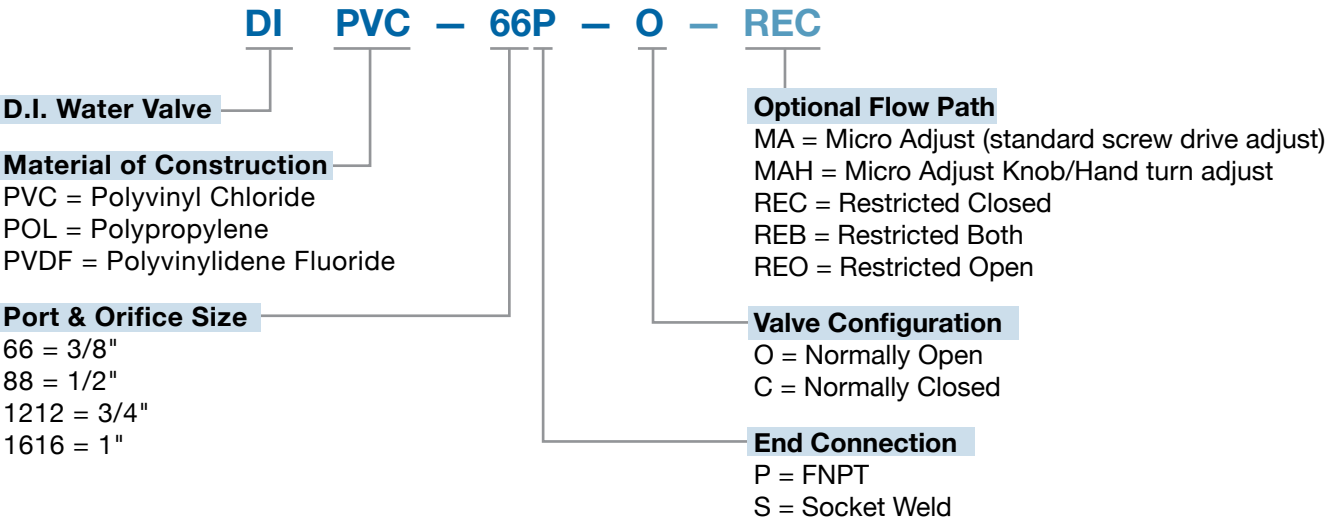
DI PVC — 66P — O — REC

D.I. Water Valve

Material of Construction
PVC = Polyvinyl Chloride
POL = Polypropylene
PVDF = Polyvinylidene Fluoride

Port & Orifice Size
66 = 3/8"
88 = 1/2"
1212 = 3/4"
1616 = 1"

Optional Flow Path
MA = Micro Adjust (standard screw drive adjust)
MAH = Micro Adjust Knob/Hand turn adjust
REC = Restricted Closed
REB = Restricted Both
REO = Restricted Open

Valve Configuration
O = Normally Open
C = Normally Closed

End Connection
P = FNPT
S = Socket Weld